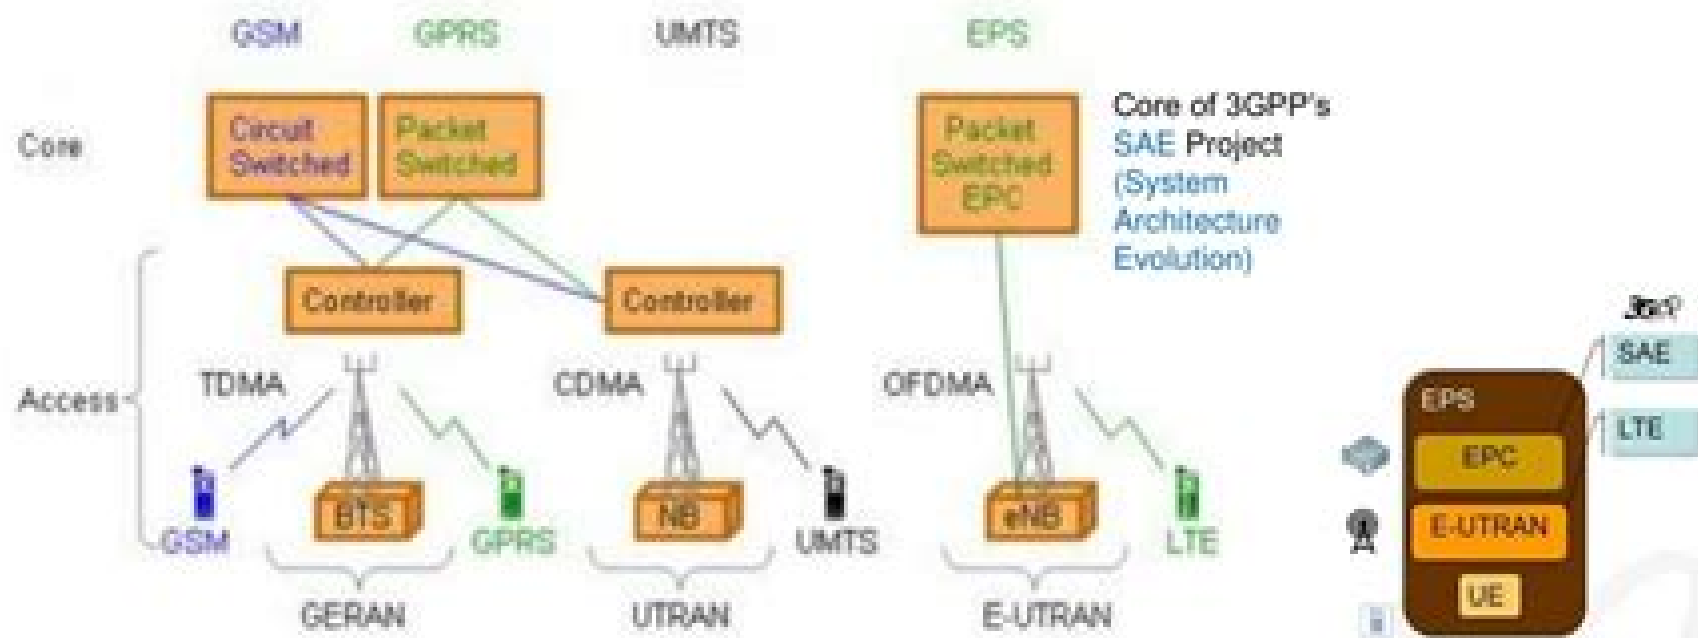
GSM GPRS UMTS EPS

Core

Circuit Switched

Packet Switched

Packet Switched EPC

Core of 3GPP's SAE Project (System Architecture Evolution)

Controller

Controller

Access

TDMA

CDMA

OFDMA

GSM

BTS

GPRS

NB

UMTS

eNB

LTE

GERAN

UTRAN

E-UTRAN

3GPP

SAE

LTE

EPS

EPC

E-UTRAN

UE